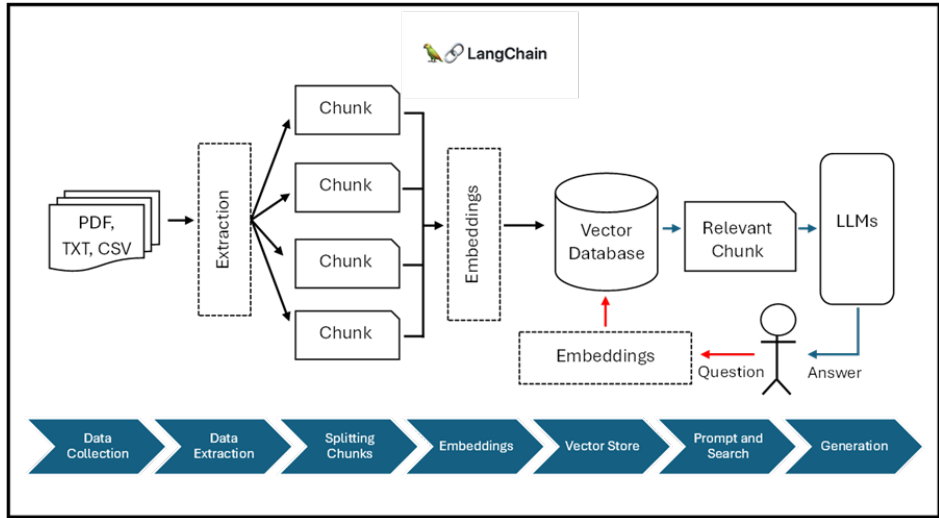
🦜🔗 LangChain

PDF, TXT, CSV

Extraction

Chunk

Chunk

Chunk

Chunk

Embeddings

Vector Database

Relevant Chunk

LLMs

Embeddings

Question

Answer

Data Collection

Data Extraction

Splitting Chunks

Embeddings

Vector Store

Prompt and Search

Generation